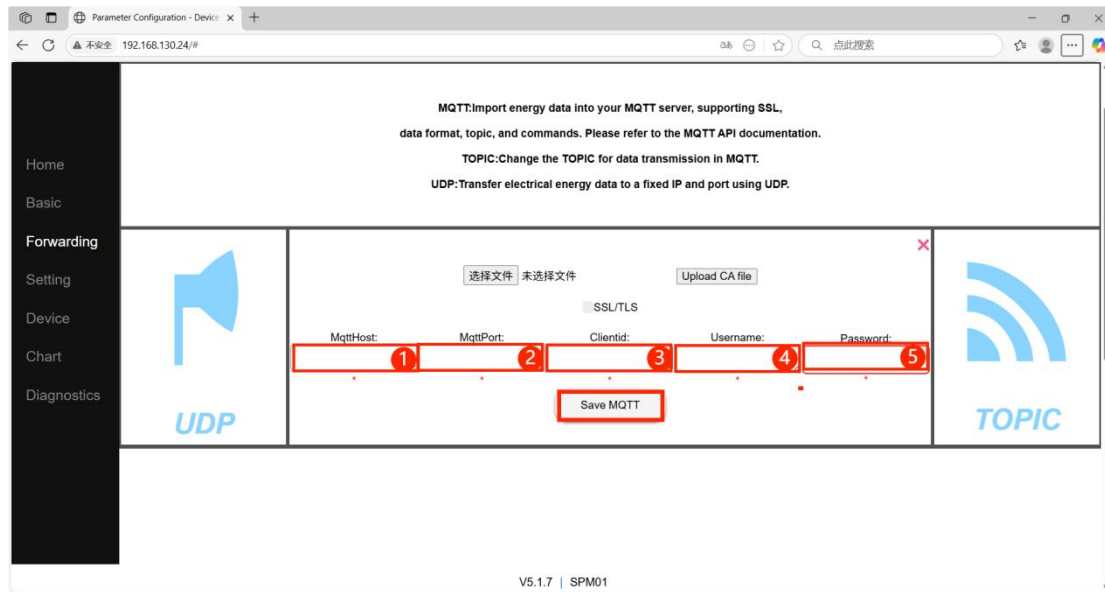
Parameter Configuration - Device ×

不安全 192.168.130.24/#

点此搜索

Home
Basic
Forwarding
Setting
Device
Chart
Diagnostics

MQTT:Import energy data into your MQTT server, supporting SSL,

data format, topic, and commands. Please refer to the MQTT API documentation.

TOPIC:Change the TOPIC for data transmission in MQTT.

UDP:Transfer electrical energy data to a fixed IP and port using UDP.

UDP

选择文件 未选择文件

Upload CA file

SSL/TLS

MqttHost: MqttPort: Clientid: Username: Password:

1 2 3 4 5

Save MQTT

TOPIC

V5.1.7 | SPM01